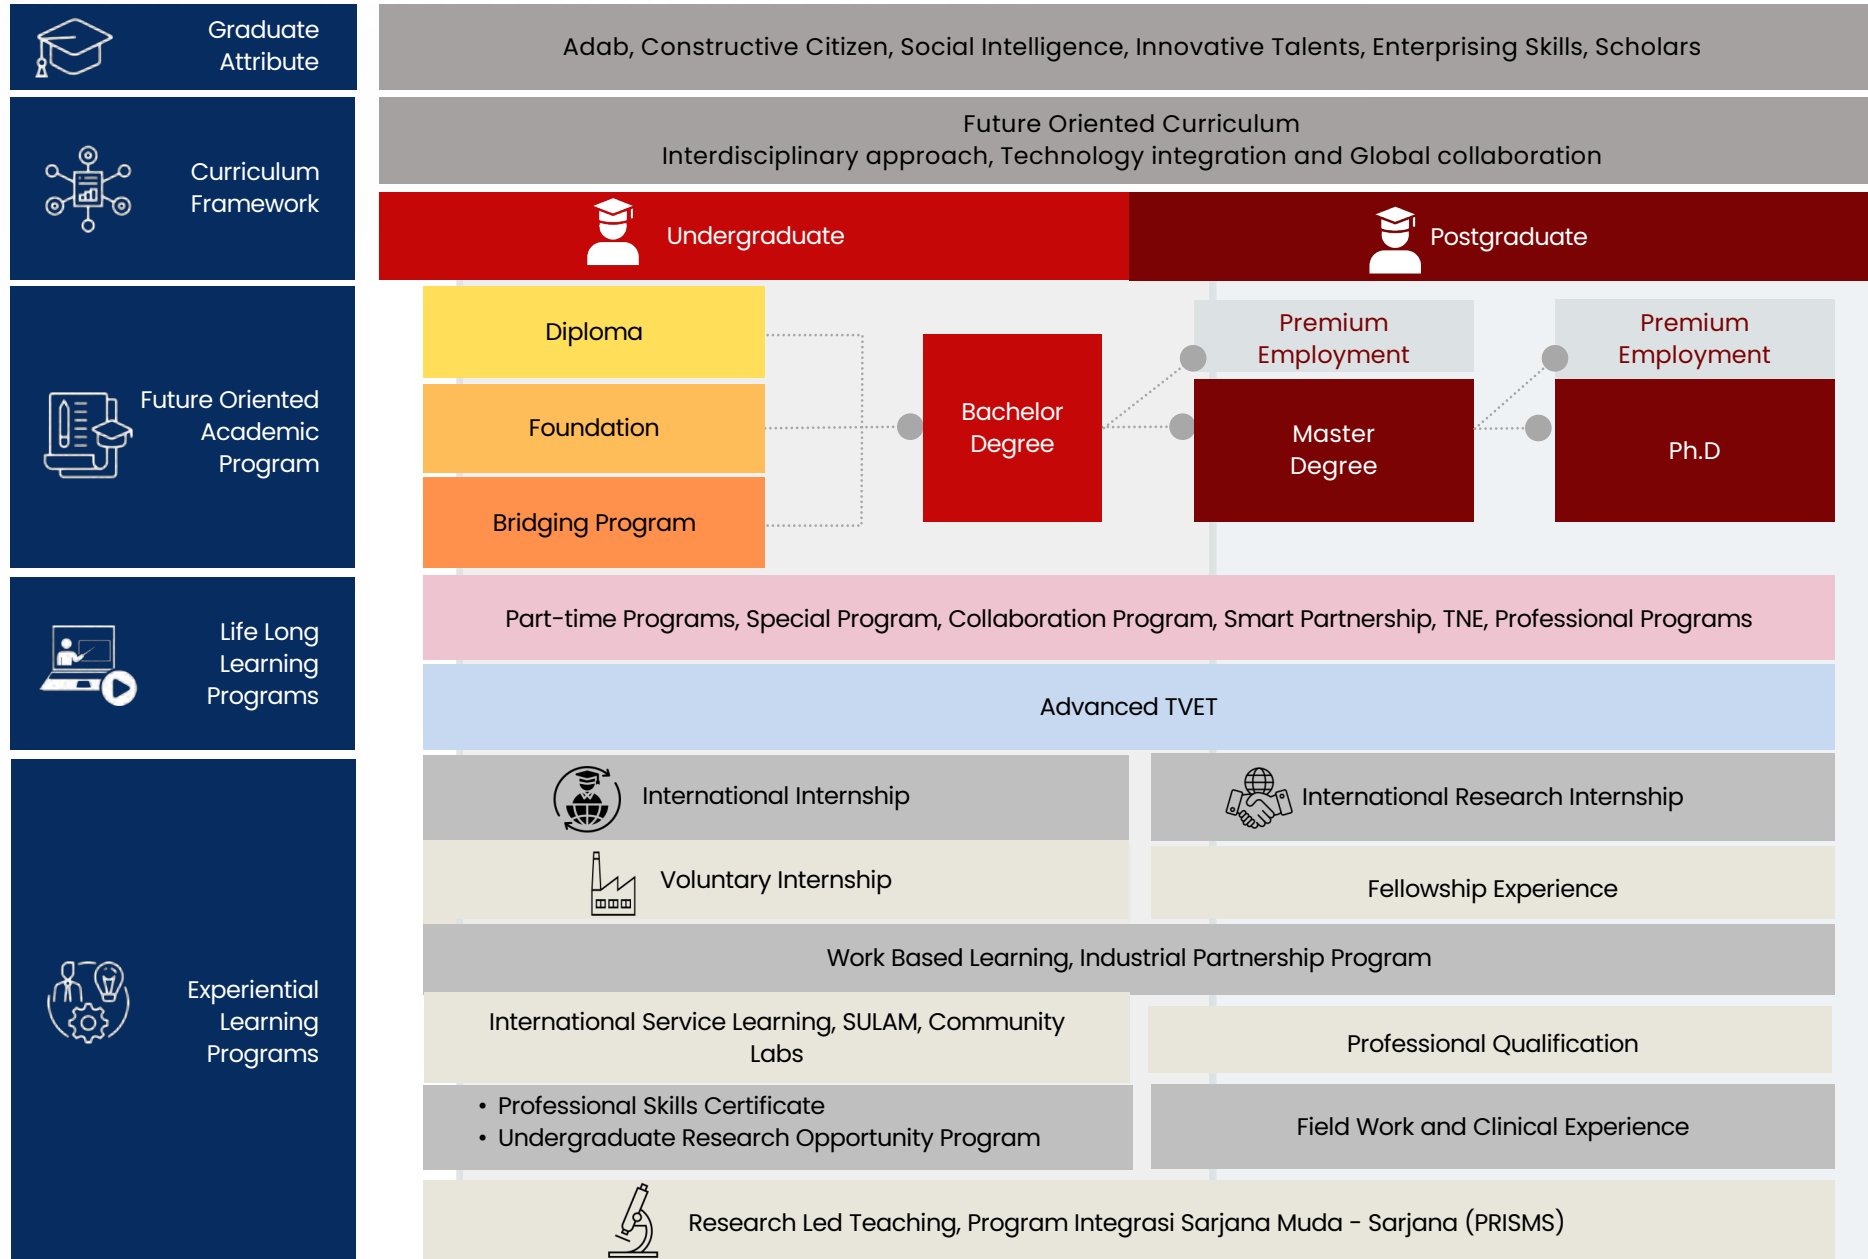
Graduate Attribute

Adab, Constructive Citizen, Social Intelligence, Innovative Talents, Enterprising Skills, Scholars

Curriculum Framework

Future Oriented Curriculum
Interdisciplinary approach, Technology integration and Global collaboration

Undergraduate

Postgraduate

Future Oriented Academic Program

Diploma

Foundation

Bridging Program

Bachelor Degree

Premium Employment

Master Degree

Premium Employment

Ph.D

Life Long Learning Programs

Part-time Programs, Special Program, Collaboration Program, Smart Partnership, TNE, Professional Programs

Advanced TVET

Experiential Learning Programs

International Internship

International Research Internship

Voluntary Internship

Fellowship Experience

Work Based Learning, Industrial Partnership Program

International Service Learning, SULAM, Community Labs

Professional Qualification

• Professional Skills Certificate
• Undergraduate Research Opportunity Program

Field Work and Clinical Experience

Research Led Teaching, Program Integrasi Sarjana Muda - Sarjana (PRISMS)